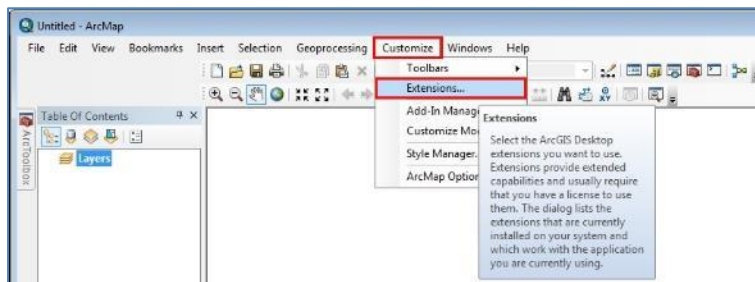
Untitled - ArcMap

File Edit View Bookmarks Insert Selection Geoprocessing Customize Windows Help

Table Of Contents

ArcToolbox

Layers

Toolbars

Extensions...

Add-In Manag

Customize Mo

Style Manager...

ArcMap Optio

Extensions

Select the ArcGIS Desktop extensions you want to use. Extensions provide extended capabilities and usually require that you have a license to use them. The dialog lists the extensions that are currently installed on your system and which work with the application you are currently using.